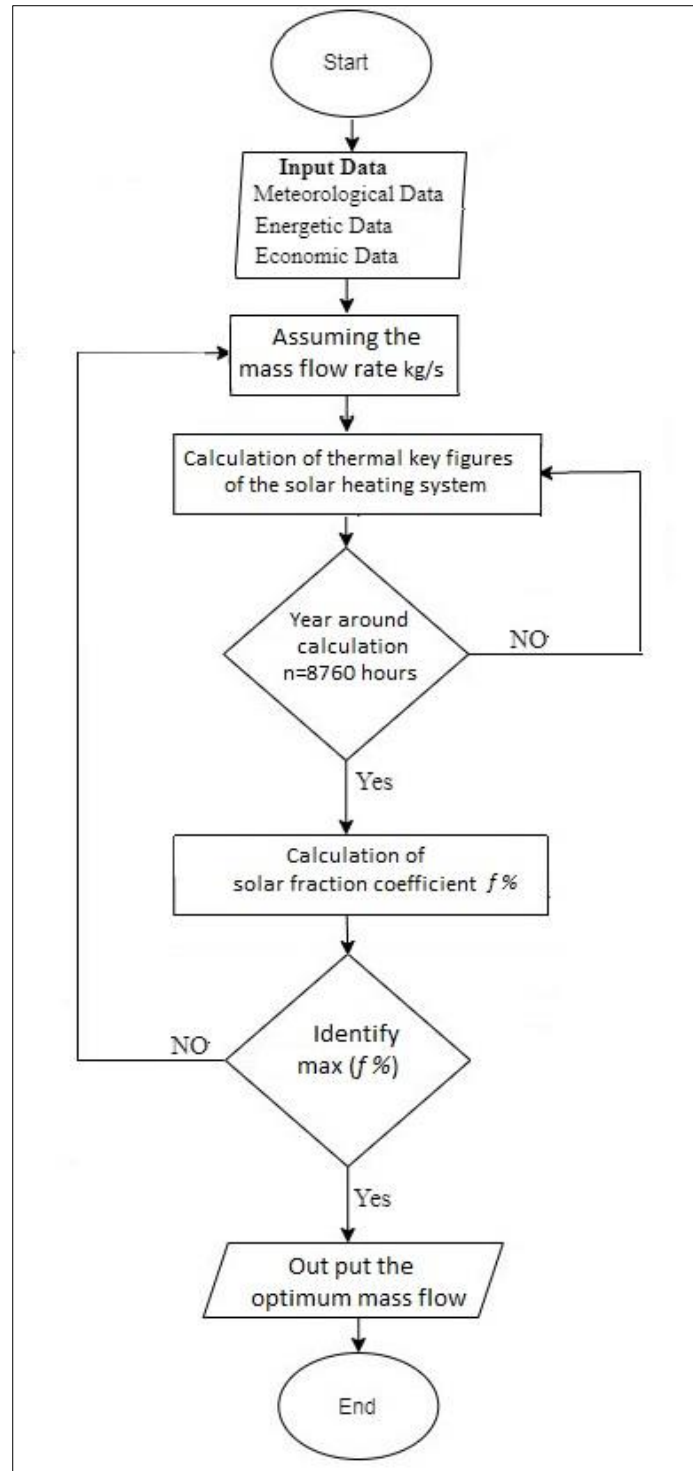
Start

Input Data
Meteorological Data
Energetic Data
Economic Data

Assuming the mass flow rate kg/s

Calculation of thermal key figures of the solar heating system

Year around calculation n=8760 hours

NO

Yes

Calculation of solar fraction coefficient $f\%$

Identify max ($f\%$)

NO

Yes

Out put the optimum mass flow

End